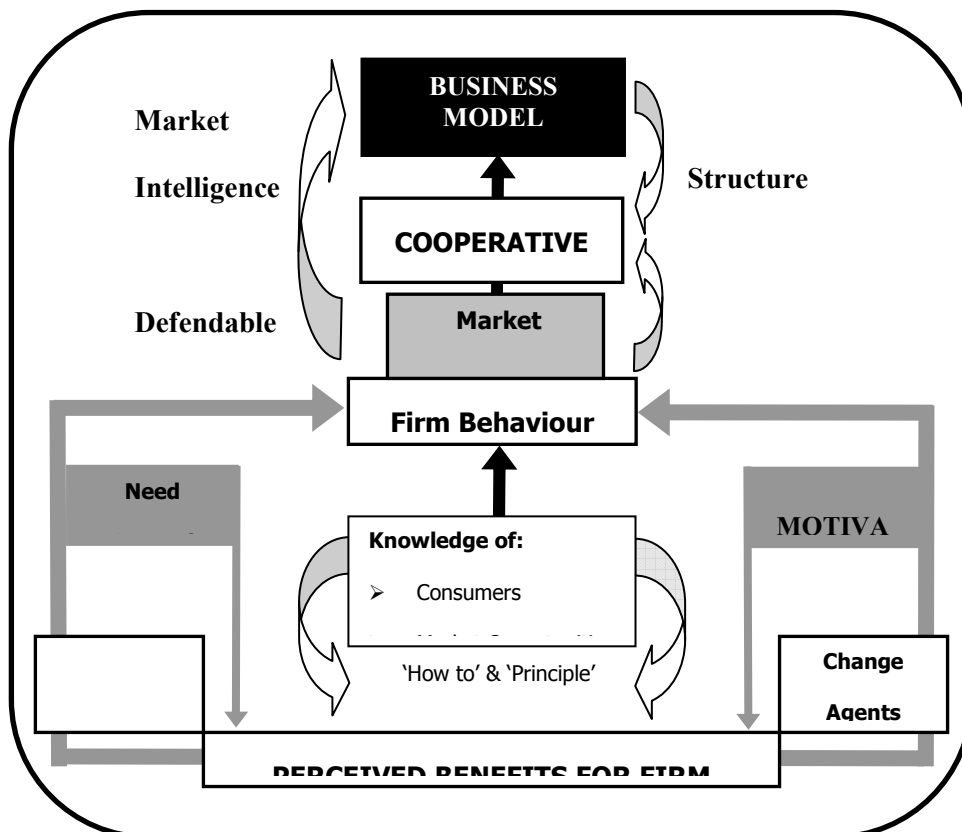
BUSINESS MODEL

Market

Intelligence

Structure

COOPERATIVE

Defendable

Market

Firm Behaviour

Need

MOTIVA

Knowledge of:

➢ Consumers

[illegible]

'How to' & 'Principle'

Change Agents

PERCEIVED BENEFITS FOR FIRM